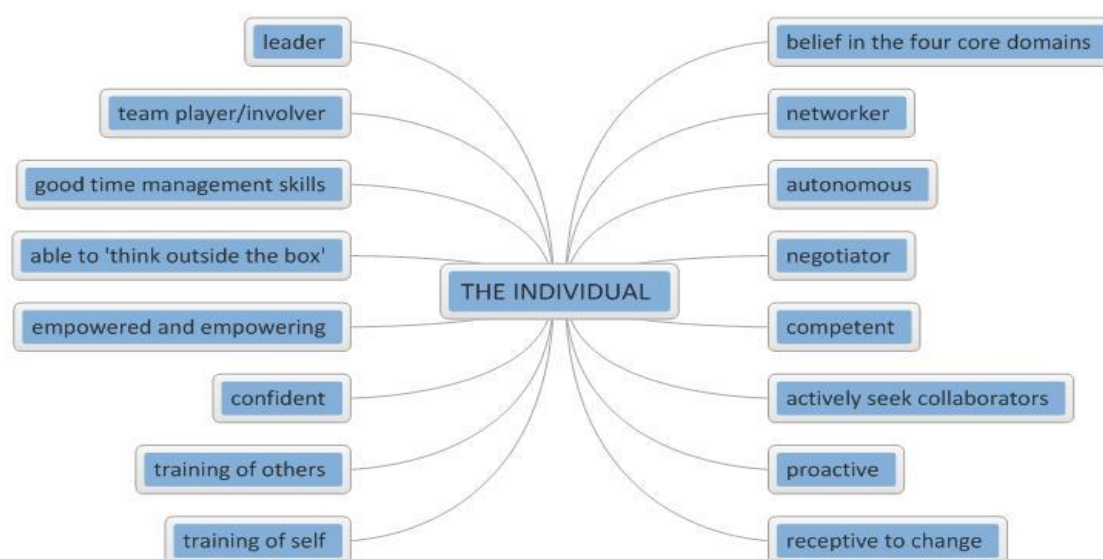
THE INDIVIDUAL

leader

team player/involver

good time management skills

able to 'think outside the box'

empowered and empowering

confident

training of others

training of self

belief in the four core domains

networker

autonomous

negotiator

competent

actively seek collaborators

proactive

receptive to change